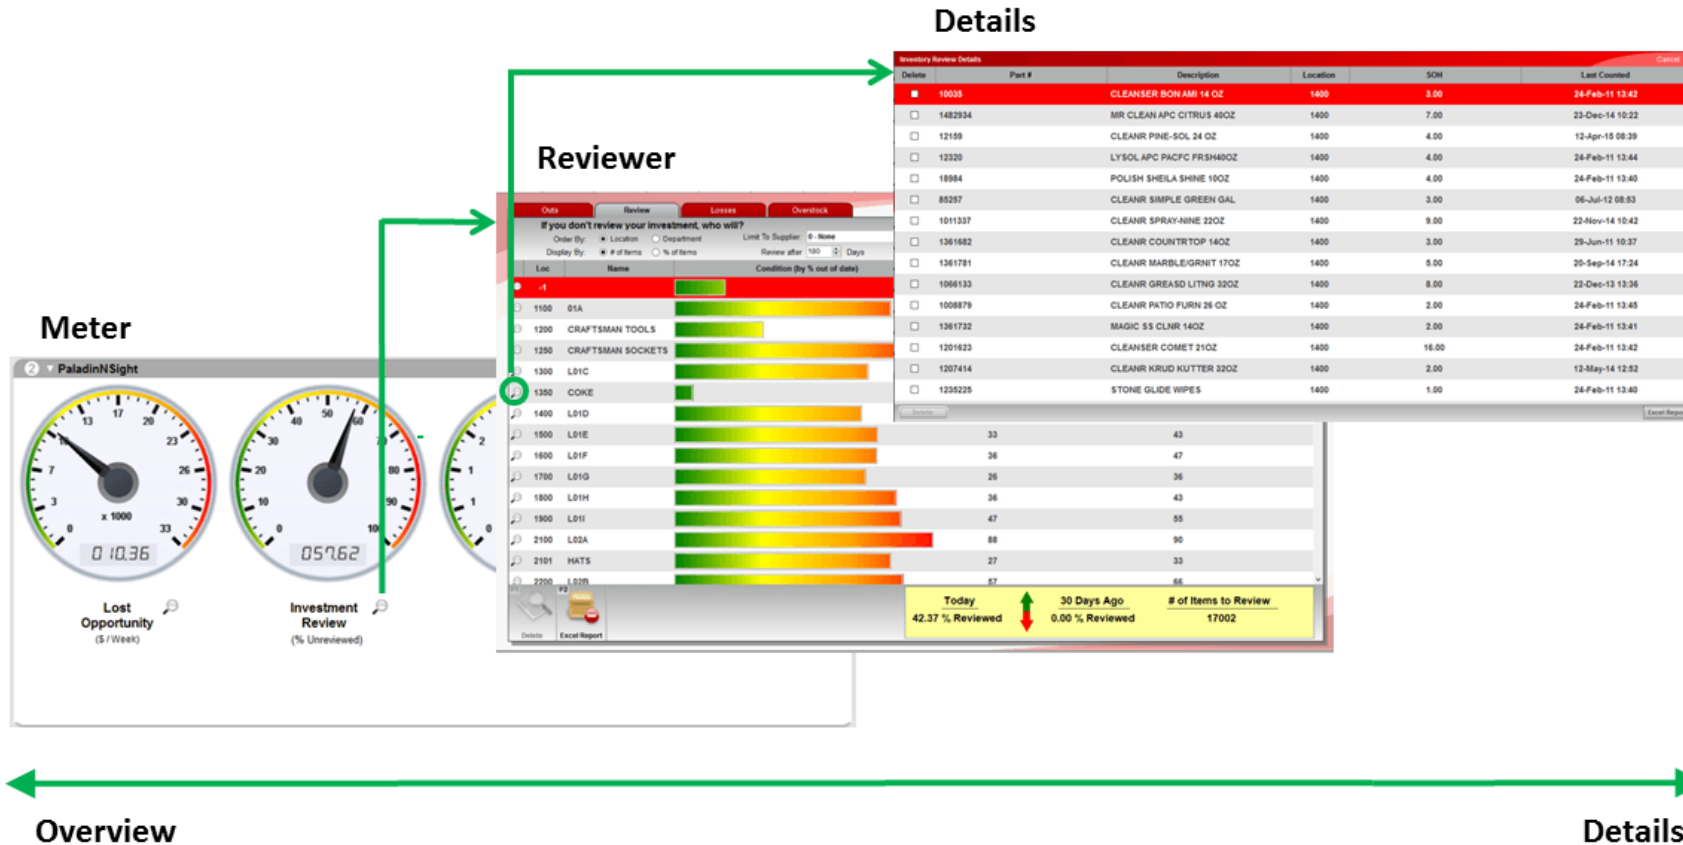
Details

Reviewer

Meter

Inventory Review Details

Cancel

| Delete | Part # | Description | Location | SOH | Last Counted |
|---|---|---|---|---|---|
| | 10035 | CLEANSER BON AMI 14 OZ | 1400 | 3.00 | 24-Feb-11 13:42 |
| | 1482934 | MR CLEAN APC CITRUS 40OZ | 1400 | 7.00 | 23-Dec-14 10:22 |
| | 12159 | CLEANR PINE-SOL 24 OZ | 1400 | 4.00 | 12-Apr-15 08:39 |
| | 12320 | LYSOL APC PACFC FRSH40OZ | 1400 | 4.00 | 24-Feb-11 13:44 |
| | 18984 | POLISH SHEILA SHINE 10OZ | 1400 | 4.00 | 24-Feb-11 13:40 |
| | 85257 | CLEANR SIMPLE GREEN GAL | 1400 | 3.00 | 06-Jul-12 08:53 |
| | 1011337 | CLEANR SPRAY-NINE 22OZ | 1400 | 9.00 | 22-Nov-14 10:42 |
| | 1361682 | CLEANR COUNTRTOP 14OZ | 1400 | 3.00 | 29-Jun-11 10:37 |
| | 1361781 | CLEANR MARBLE/GRNIT 17OZ | 1400 | 5.00 | 20-Sep-14 17:24 |
| | 1066133 | CLEANR GREASD LITNG 32OZ | 1400 | 8.00 | 22-Dec-13 13:36 |
| | 1008879 | CLEANR PATIO FURN 26 OZ | 1400 | 2.00 | 24-Feb-11 13:45 |
| | 1361732 | MAGIC SS CLNR 14OZ | 1400 | 2.00 | 24-Feb-11 13:41 |
| | 1201623 | CLEANSER COMET 21OZ | 1400 | 16.00 | 24-Feb-11 13:42 |
| | 1207414 | CLEANR KRUD KUTTER 32OZ | 1400 | 2.00 | 12-May-14 12:52 |
| | 1235225 | STONE GLIDE WIPES | 1400 | 1.00 | 24-Feb-11 13:40 |

Delete Excel Report

Outs Review Losses Overstock

If you don't review your investment, who will?

Order By: Location Department Limit To Supplier: 0 - None

Display By: # of Items % of Items Review after 180 Days

| Loc | Name | Condition (by % out of date) | | |
|---|---|---|---|---|
| -1 | | | | |
| 1100 | 01A | | | |
| 1200 | CRAFTSMAN TOOLS | | | |
| 1250 | CRAFTSMAN SOCKETS | | | |
| 1300 | L01C | | | |
| 1350 | COKE | | | |
| 1400 | L01D | | | |
| 1500 | L01E | | 33 | 43 |
| 1600 | L01F | | 36 | 47 |
| 1700 | L01G | | 26 | 36 |
| 1800 | L01H | | 36 | 43 |
| 1900 | L01I | | 47 | 55 |
| 2100 | L02A | | 88 | 90 |
| 2101 | HATS | | 27 | 33 |
| 2200 | L02B | | 57 | 66 |

Delete Excel Report

Today 42.37 % Reviewed

30 Days Ago 0.00 % Reviewed

# of Items to Review 17002

PaladinNSight

x 1000

0 10.36

Lost Opportunity ($ / Week)

057.62

Investment Review (% Unreviewed)

Overview

Details